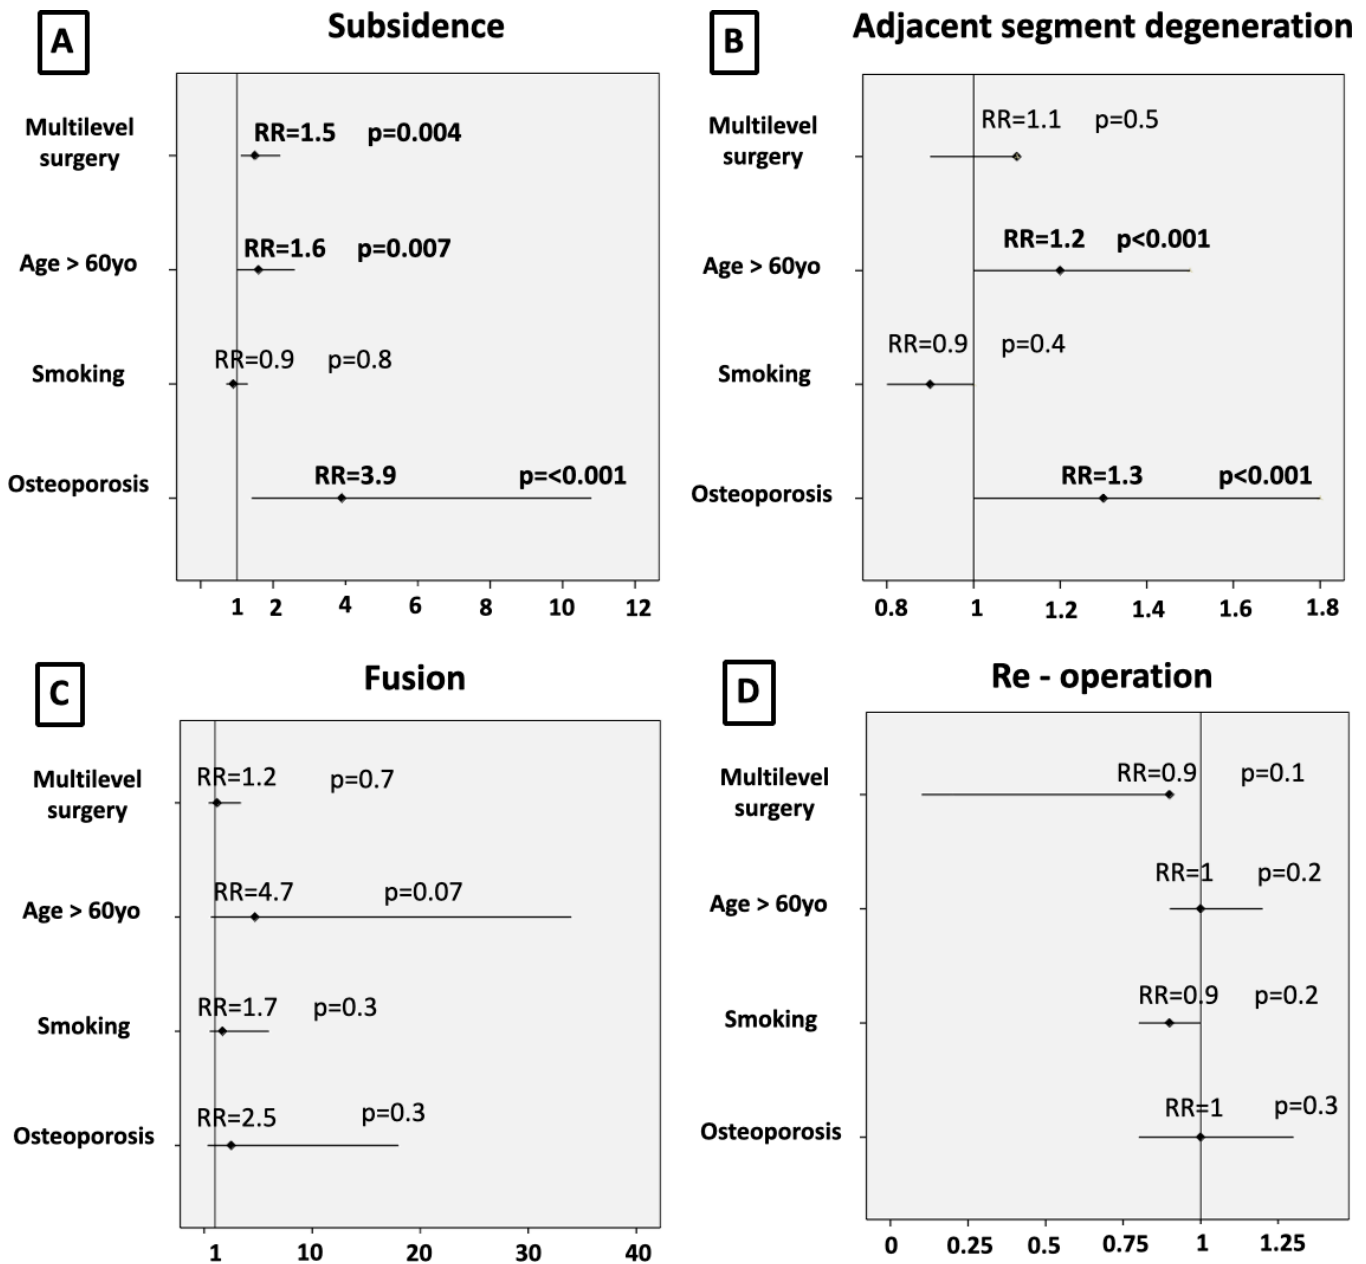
A

Subsidence

Multilevel surgery
RR=1.5 p=0.004

Age > 60yo
RR=1.6 p=0.007

Smoking
RR=0.9 p=0.8

Osteoporosis
RR=3.9 p=<0.001

1 2 4 6 8 10 12

B

Adjacent segment degeneration

Multilevel surgery
RR=1.1 p=0.5

Age > 60yo
RR=1.2 p<0.001

Smoking
RR=0.9 p=0.4

Osteoporosis
RR=1.3 p<0.001

0.8 1 1.2 1.4 1.6 1.8

C

Fusion

Multilevel surgery
RR=1.2 p=0.7

Age > 60yo
RR=4.7 p=0.07

Smoking
RR=1.7 p=0.3

Osteoporosis
RR=2.5 p=0.3

1 10 20 30 40

D

Re - operation

Multilevel surgery
RR=0.9 p=0.1

Age > 60yo
RR=1 p=0.2

Smoking
RR=0.9 p=0.2

Osteoporosis
RR=1 p=0.3

0 0.25 0.5 0.75 1 1.25